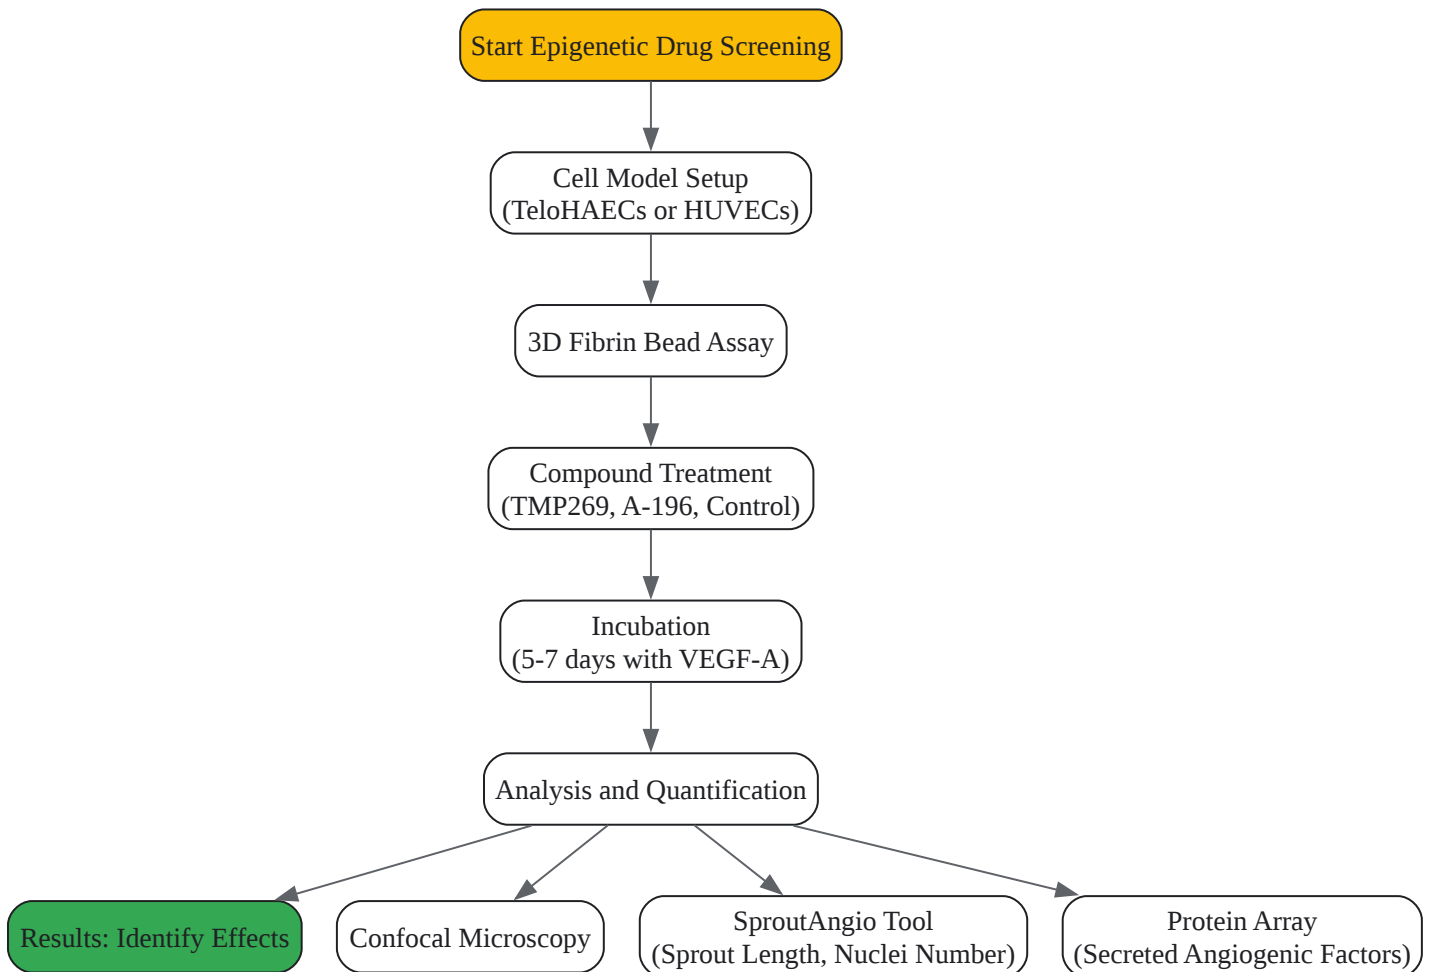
Start Epigenetic Drug Screening

Cell Model Setup
(TeloHAECs or HUVECs)

3D Fibrin Bead Assay

Compound Treatment
(TMP269, A-196, Control)

Incubation
(5-7 days with VEGF-A)

Analysis and Quantification

Results: Identify Effects

Confocal Microscopy

SproutAngio Tool
(Sprout Length, Nuclei Number)

Protein Array
(Secreted Angiogenic Factors)